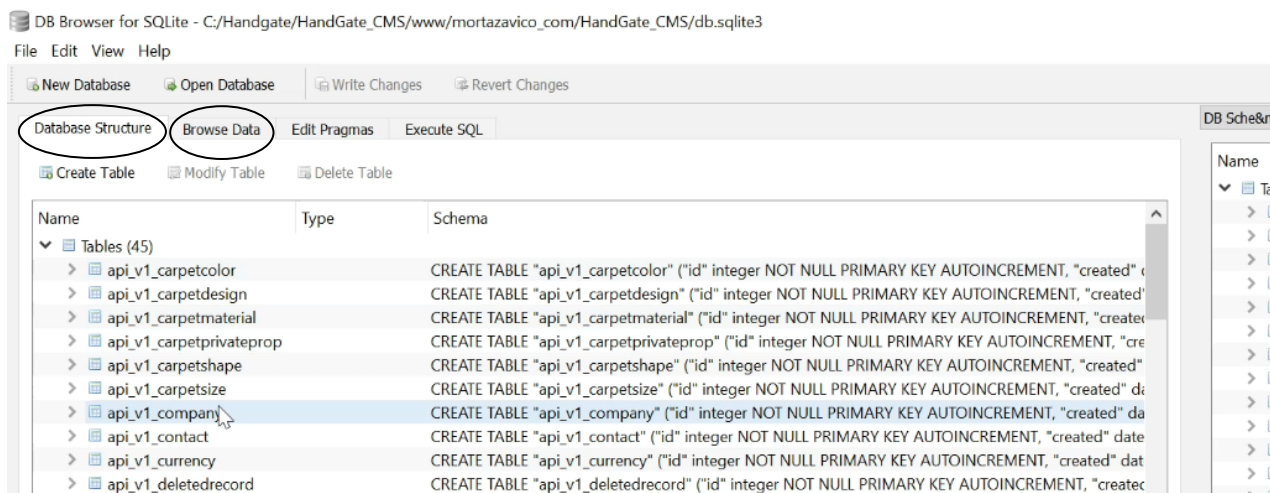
DB Browser for SQLite - C:/Handgate/HandGate_CMS/www/mortazavico_com/HandGate_CMS/db.sqlite3

File Edit View Help

New Database | Open Database | Write Changes | Revert Changes

Database Structure | Browse Data | Edit Pragmas | Execute SQL

DB Sche&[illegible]

Create Table | Modify Table | Delete Table

| Name | Type | Schema |
|---|---|---|
| Tables (45) | | |
| api_v1_carpetcolor | | CREATE TABLE "api_v1_carpetcolor" ("id" integer NOT NULL PRIMARY KEY AUTOINCREMENT, "created" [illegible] |
| api_v1_carpetdesign | | CREATE TABLE "api_v1_carpetdesign" ("id" integer NOT NULL PRIMARY KEY AUTOINCREMENT, "created" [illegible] |
| api_v1_carpetmaterial | | CREATE TABLE "api_v1_carpetmaterial" ("id" integer NOT NULL PRIMARY KEY AUTOINCREMENT, "createc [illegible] |
| api_v1_carpetprivateprop | | CREATE TABLE "api_v1_carpetprivateprop" ("id" integer NOT NULL PRIMARY KEY AUTOINCREMENT, "cre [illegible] |
| api_v1_carpetshape | | CREATE TABLE "api_v1_carpetshape" ("id" integer NOT NULL PRIMARY KEY AUTOINCREMENT, "created" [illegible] |
| api_v1_carpetsize | | CREATE TABLE "api_v1_carpetsize" ("id" integer NOT NULL PRIMARY KEY AUTOINCREMENT, "created" da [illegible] |
| api_v1_company | | CREATE TABLE "api_v1_company" ("id" integer NOT NULL PRIMARY KEY AUTOINCREMENT, "created" da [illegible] |
| api_v1_contact | | CREATE TABLE "api_v1_contact" ("id" integer NOT NULL PRIMARY KEY AUTOINCREMENT, "created" date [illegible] |
| api_v1_currency | | CREATE TABLE "api_v1_currency" ("id" integer NOT NULL PRIMARY KEY AUTOINCREMENT, "created" dat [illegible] |
| api_v1_deletedrecord | | CREATE TABLE "api_v1_deletedrecord" ("id" integer NOT NULL PRIMARY KEY AUTOINCREMENT, "create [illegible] |

Name
Ta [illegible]